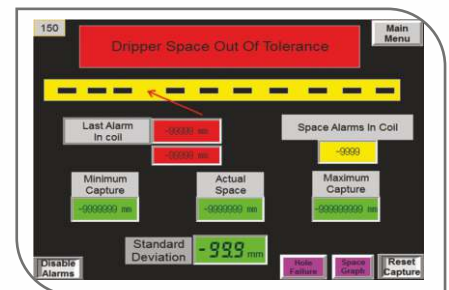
150

Dripper Space Out Of Tolerance

Main Menu

Last Alarm In coil

-99999 mm

-99999 mm

Space Alarms In Coil

-9999

Minimum Capture

-9999999 mm

Actual Space

-9999999 mm

Maximum Capture

-99999999 mm

Standard Deviation

-99.9 mm

Disable Alarms

Hole Failure

Space Graph

Reset Capture